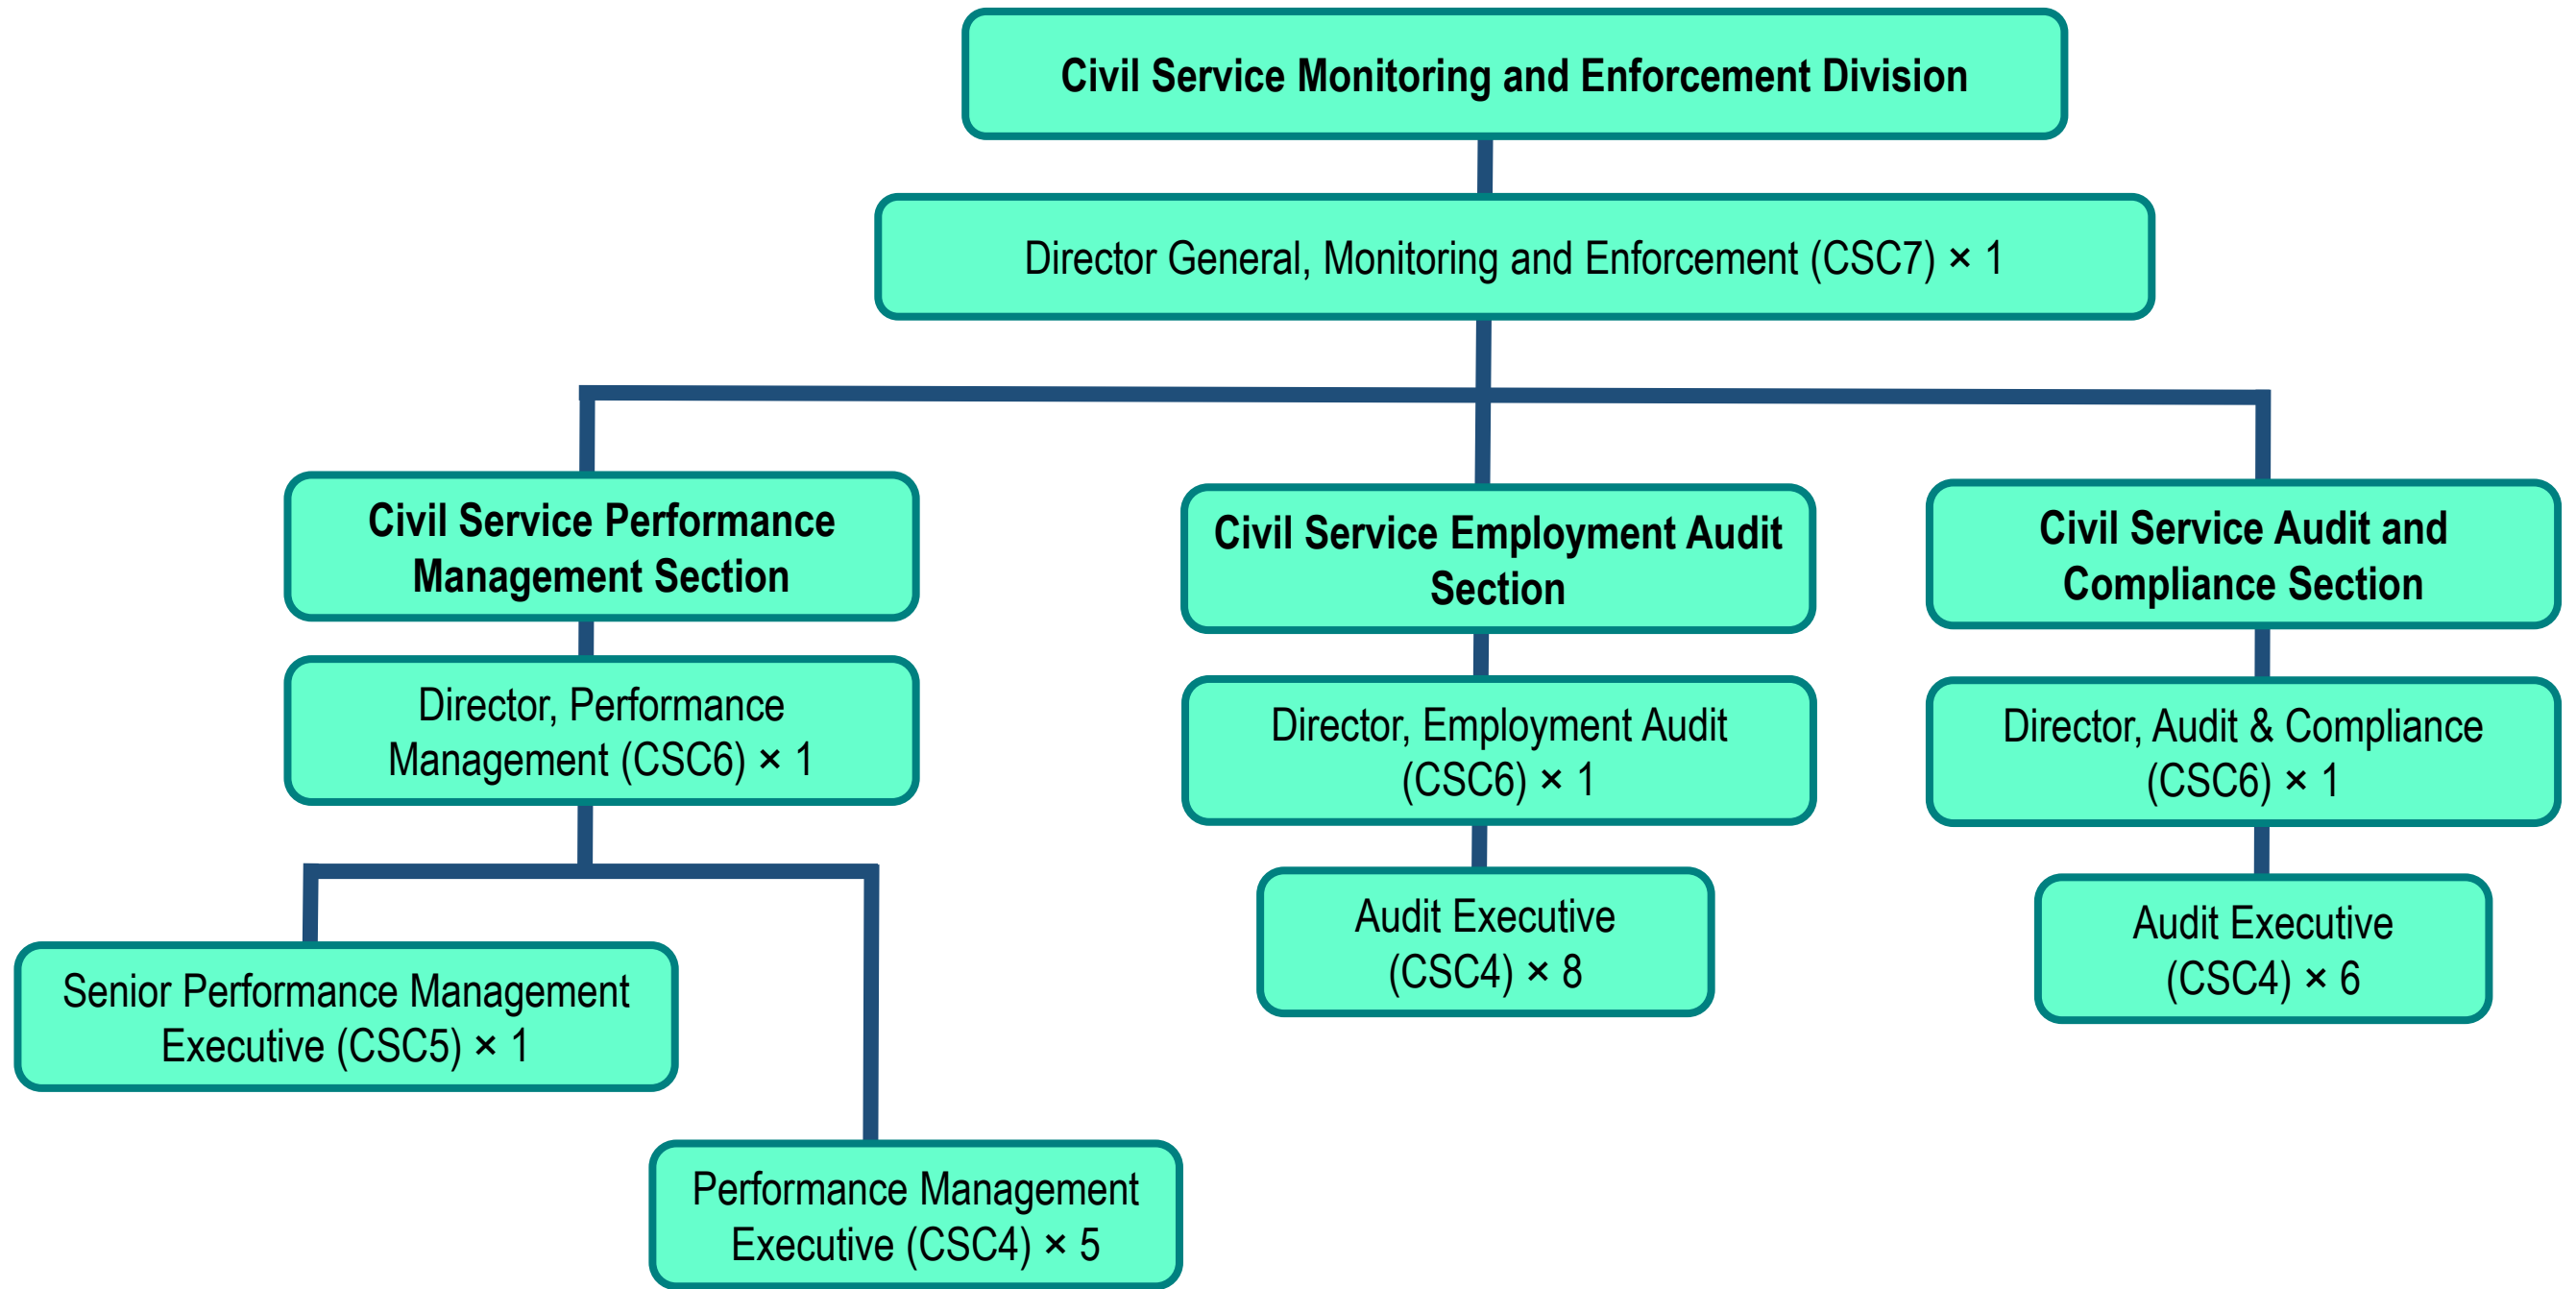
Civil Service Monitoring and Enforcement Division

Director General, Monitoring and Enforcement (CSC7) × 1

Civil Service Performance Management Section

Director, Performance Management (CSC6) × 1

Senior Performance Management Executive (CSC5) × 1

Performance Management Executive (CSC4) × 5

Civil Service Employment Audit Section

Director, Employment Audit (CSC6) × 1

Audit Executive (CSC4) × 8

Civil Service Audit and Compliance Section

Director, Audit & Compliance (CSC6) × 1

Audit Executive (CSC4) × 6